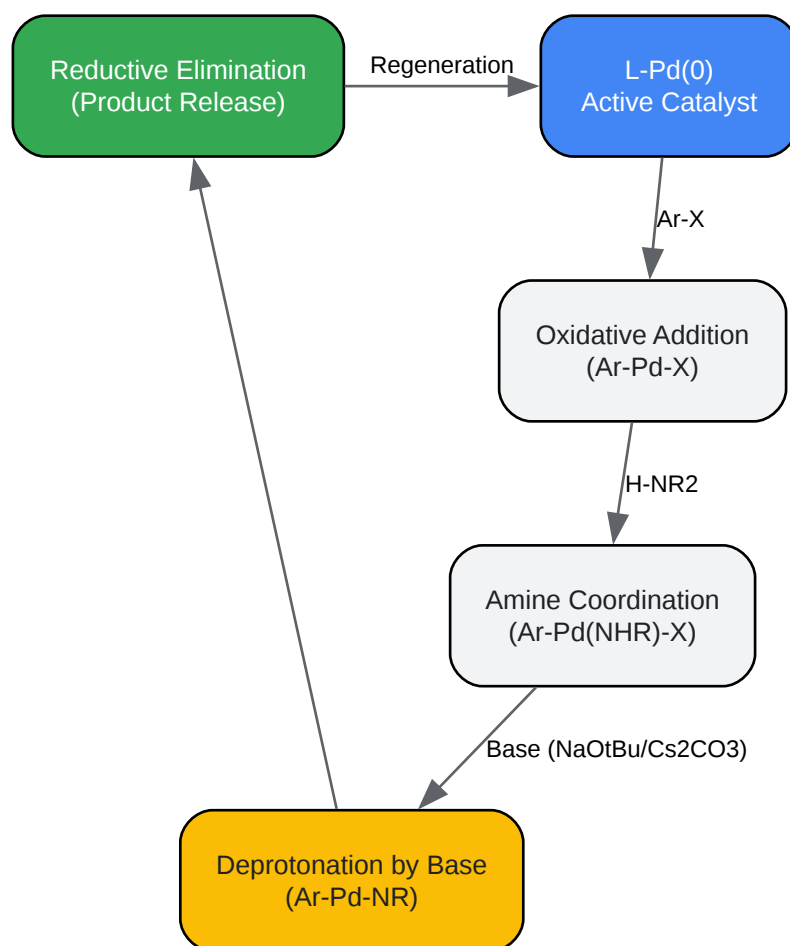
Reductive Elimination
(Product Release)

Regeneration

L-Pd(0)
Active Catalyst

Ar-X

Oxidative Addition
(Ar-Pd-X)

H-NR2

Amine Coordination
(Ar-Pd(NHR)-X)

Base (NaOtBu/Cs2CO3)

Deprotonation by Base
(Ar-Pd-NR)